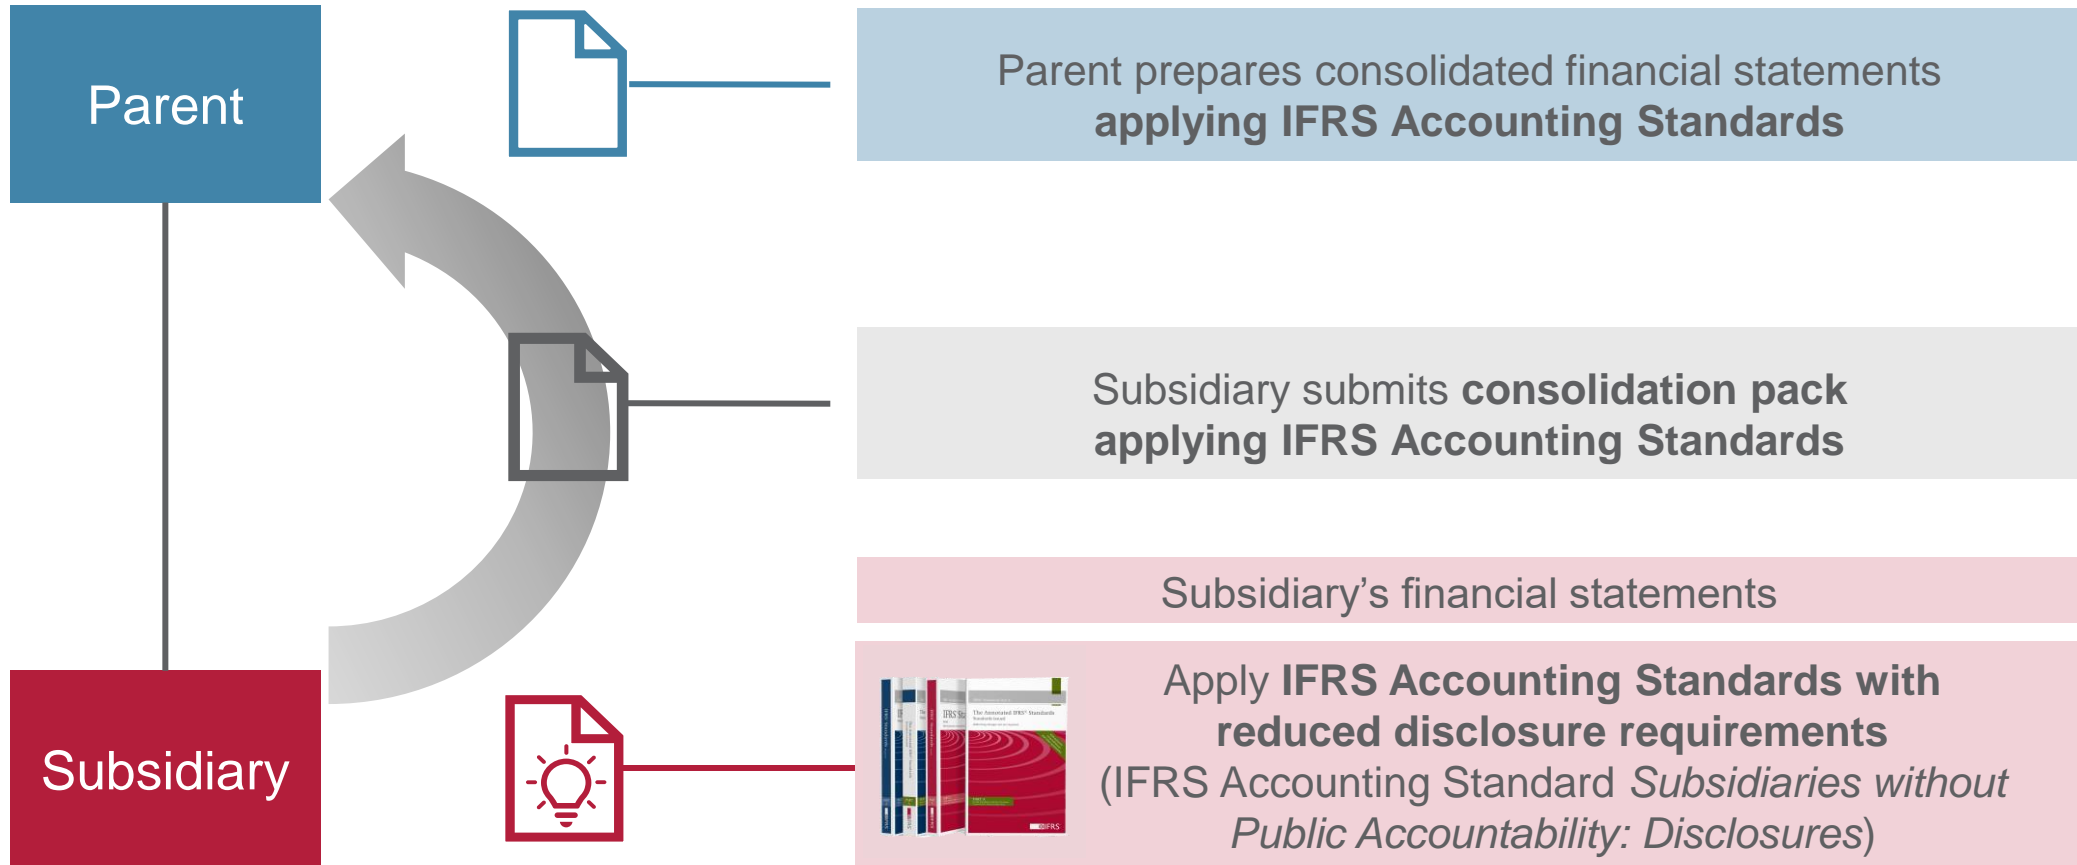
Parent

Subsidiary

Parent prepares consolidated financial statements applying IFRS Accounting Standards

Subsidiary submits consolidation pack applying IFRS Accounting Standards

Subsidiary's financial statements

Apply IFRS Accounting Standards with reduced disclosure requirements (IFRS Accounting Standard *Subsidiaries without Public Accountability: Disclosures*)